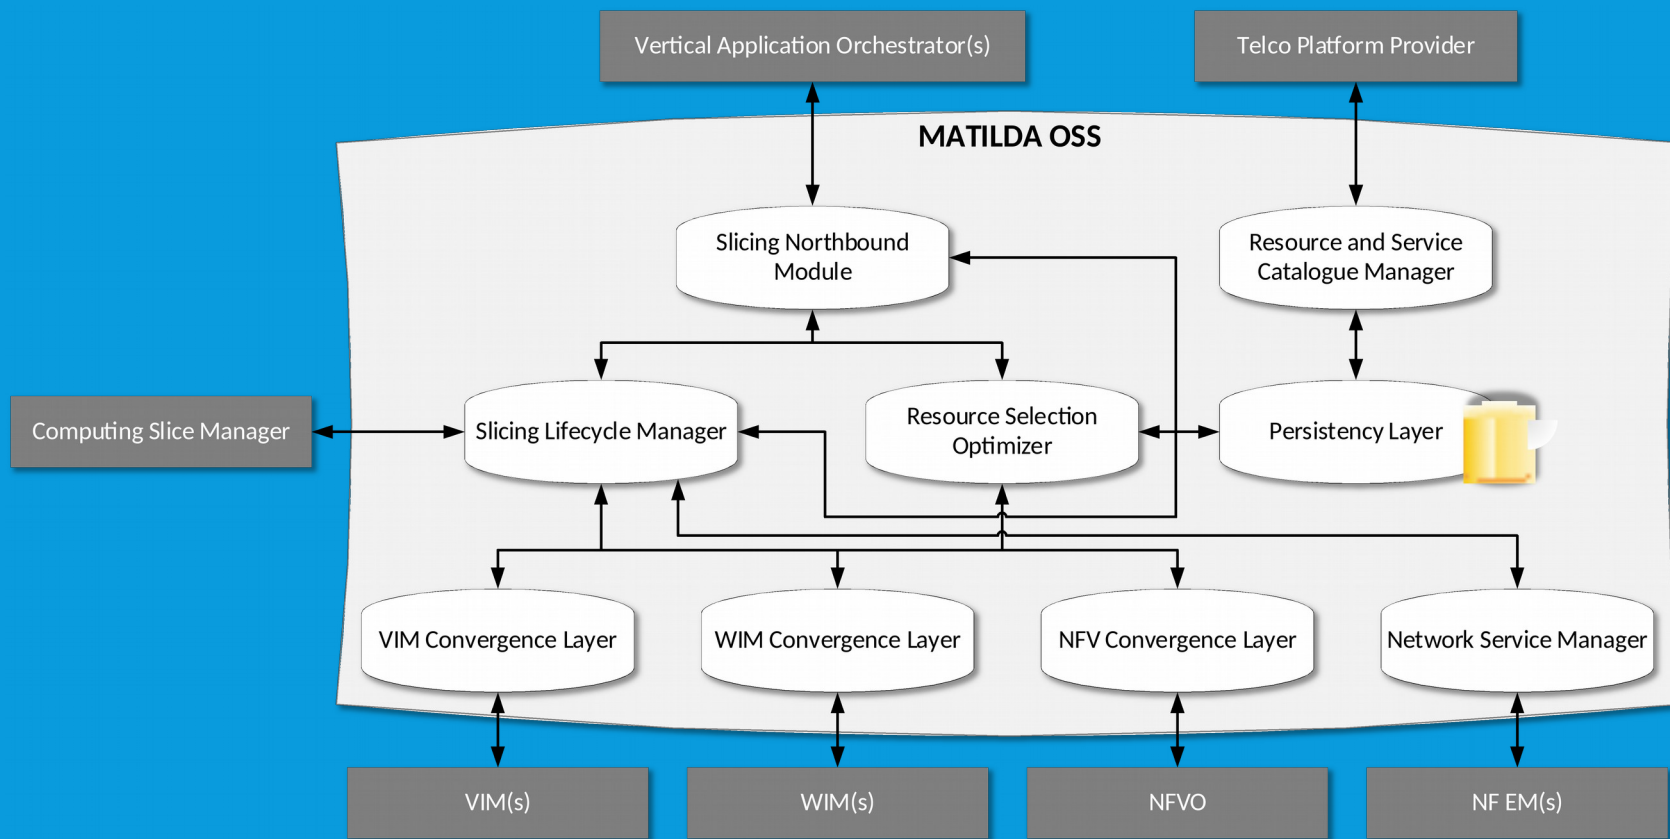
Vertical Application Orchestrator(s)

Telco Platform Provider

MATILDA OSS

Slicing Northbound Module

Resource and Service Catalogue Manager

Computing Slice Manager

Slicing Lifecycle Manager

Resource Selection Optimizer

Persistency Layer

VIM Convergence Layer

WIM Convergence Layer

NFV Convergence Layer

Network Service Manager

VIM(s)

WIM(s)

NFVO

NF EM(s)